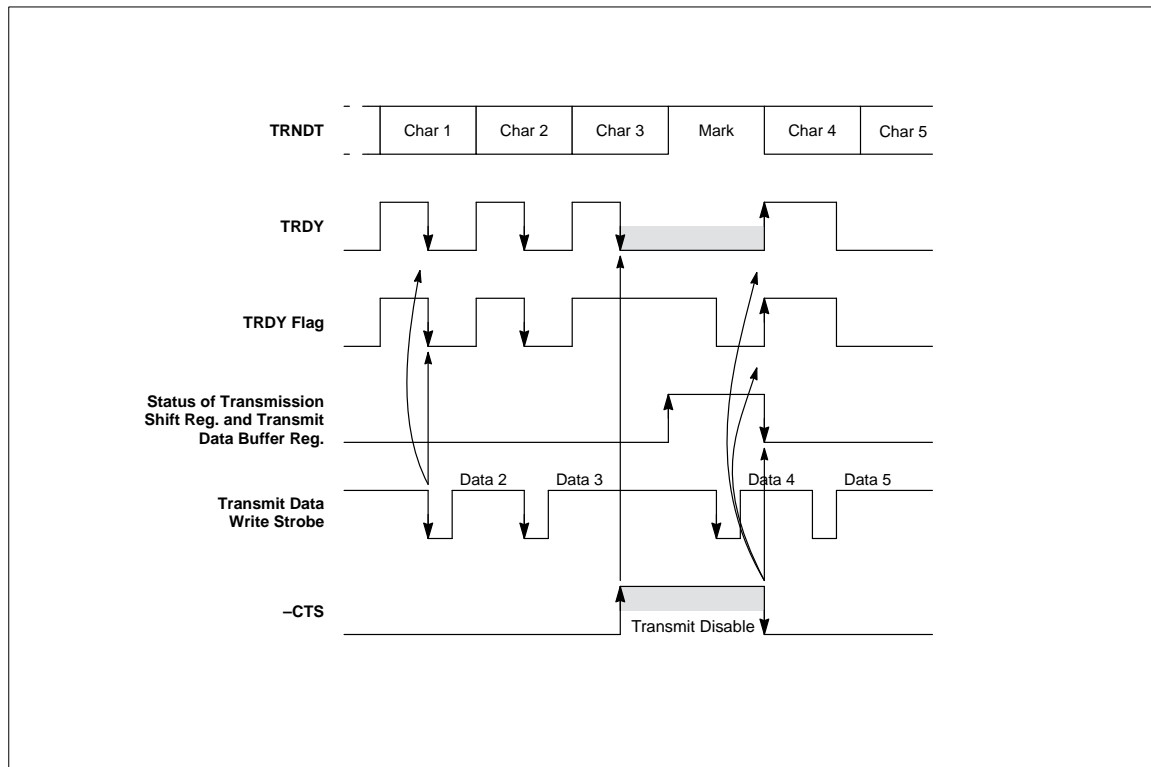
TRNDT
Char 1
Char 2
Char 3
Mark
Char 4
Char 5

TRDY

TRDY Flag

Status of Transmission Shift Reg. and Transmit Data Buffer Reg.

Transmit Data Write Strobe
Data 2
Data 3
Data 4
Data 5

–CTS
Transmit Disable